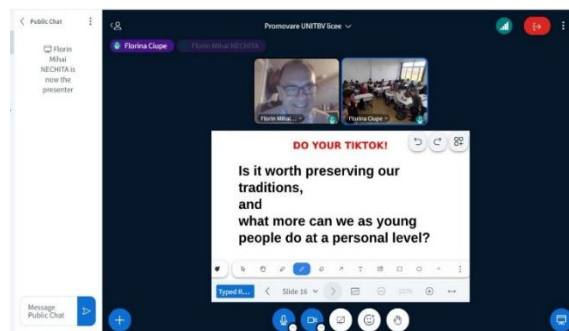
Public Chat

Florin Mihai NECHITA is now the presenter

Message Public Chat

Promovare UNITBV licee

Florina Clupe

Florin Mihai NECHITA

Florin Mihai...

Florina Clupe

DO YOUR TIKTOK!

Is it worth preserving our traditions, and what more can we as young people do at a personal level?

Typed R...

Slide 16